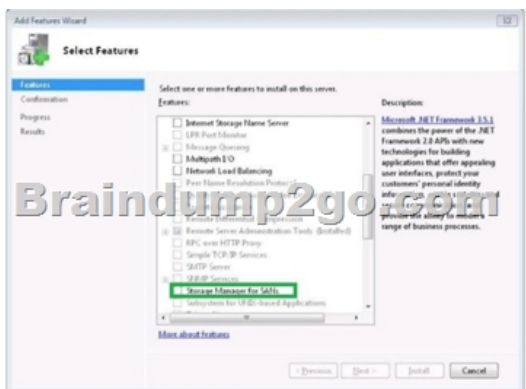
Add Features Wizard

Select Features

Features
Confirmation
Progress
Results

Select one or more features to install on this server.

Features:

Internet Storage Name Server
LPR Port Monitor
Message Queuing
Multipath I/O
Network Load Balancing
Peer Name Resolution Protocol
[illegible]
Remote Differential Compression
Remote Server Administration Tools (Installed)
RPC over HTTP Proxy
Simple TCP/IP Services
SMTP Server
SNMP Services
Storage Manager for SANs
Subsystem for UNIX-based Applications

More about features

Description:

Microsoft .NET Framework 3.5.1 combines the power of the .NET Framework 2.0 APIs with new technologies for building applications that offer appealing user interfaces, protect your customers' personal identity information, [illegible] provide the ability to model a range of business processes.

Braindump2go.com

< Previous   Next >   Install   Cancel